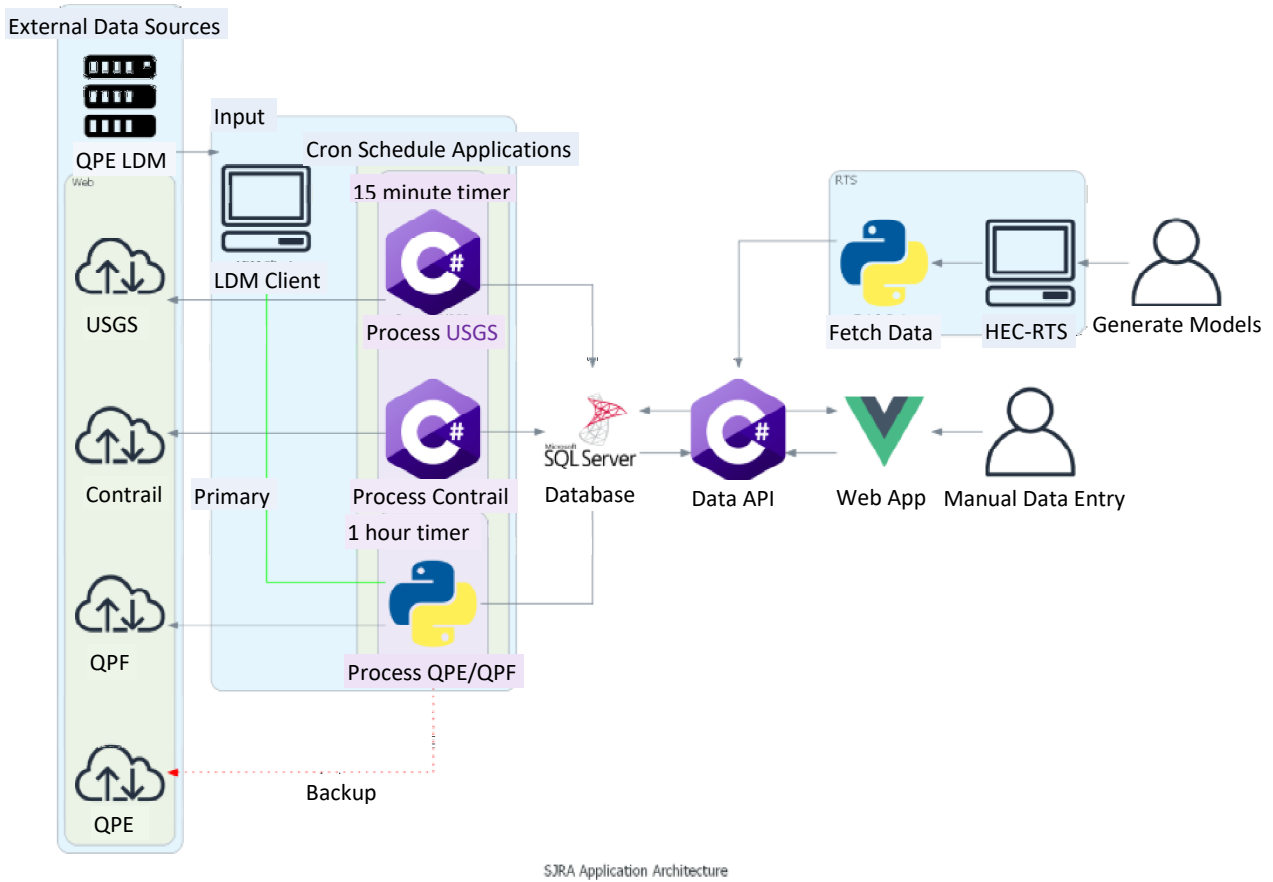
External Data Sources

QPE LDM

Web

USGS

Contrail

QPF

QPE

Input

LDM Client

Cron Schedule Applications

15 minute timer

Process USGS

Process Contrail

1 hour timer

Process QPE/QPF

Primary

Backup

Microsoft SQL Server

Database

Data API

RTS

Fetch Data

HEC-RTS

Generate Models

Web App

Manual Data Entry

SJRA Application Architecture